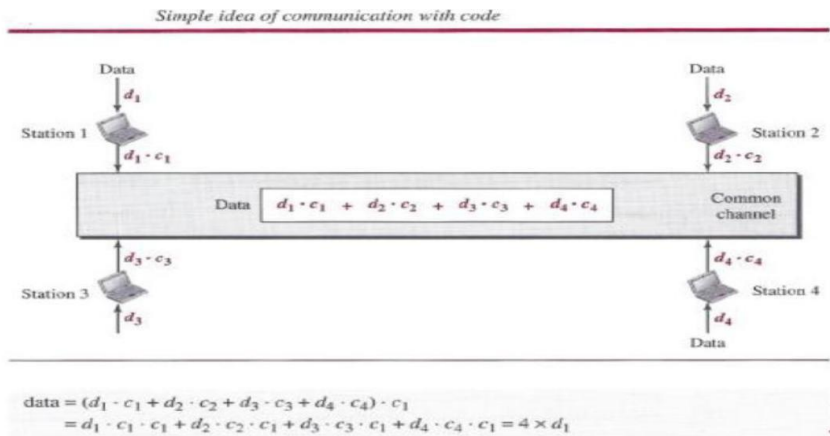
Simple idea of communication with code

Data

$d_1$

Station 1

$d_1 \cdot c_1$

Data

$d_2$

Station 2

$d_2 \cdot c_2$

Data $d_1 \cdot c_1 + d_2 \cdot c_2 + d_3 \cdot c_3 + d_4 \cdot c_4$

Common channel

$d_3 \cdot c_3$

Station 3

$d_3$

$d_4 \cdot c_4$

Station 4

$d_4$

Data

data $= (d_1 \cdot c_1 + d_2 \cdot c_2 + d_3 \cdot c_3 + d_4 \cdot c_4) \cdot c_1$
$= d_1 \cdot c_1 \cdot c_1 + d_2 \cdot c_2 \cdot c_1 + d_3 \cdot c_3 \cdot c_1 + d_4 \cdot c_4 \cdot c_1 = 4 \times d_1$